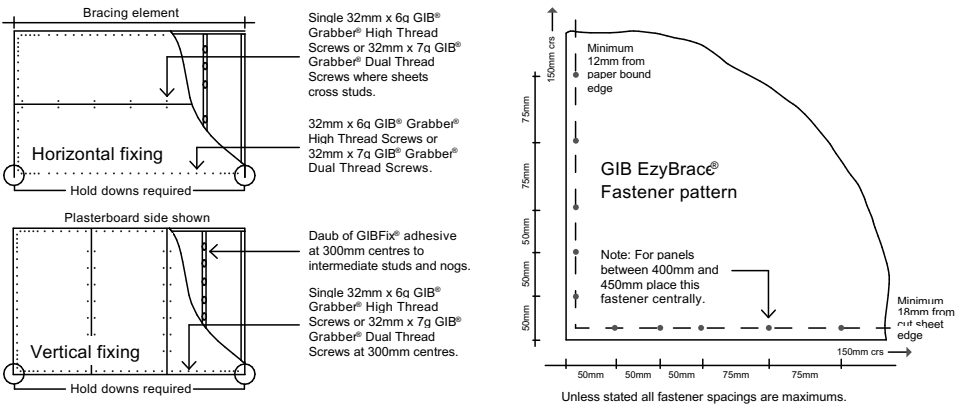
Bracing element

Single 32mm x 6g GIB® Grabber® High Thread Screws or 32mm x 7g GIB® Grabber® Dual Thread Screws where sheets cross studs.

32mm x 6g GIB® Grabber® High Thread Screws or 32mm x 7g GIB® Grabber® Dual Thread Screws.

Horizontal fixing

Hold downs required

Plasterboard side shown

Daub of GIBFix® adhesive at 300mm centres to intermediate studs and nogs.

Single 32mm x 6g GIB® Grabber® High Thread Screws or 32mm x 7g GIB® Grabber® Dual Thread Screws at 300mm centres.

Vertical fixing

Hold downs required

150mm crs

Minimum 12mm from paper bound edge

75mm

75mm

50mm

50mm

50mm

GIB EzyBrace® Fastener pattern

Note: For panels between 400mm and 450mm place this fastener centrally.

Minimum 18mm from cut sheet edge

150mm crs

50mm 50mm 50mm 75mm 75mm

Unless stated all fastener spacings are maximums.